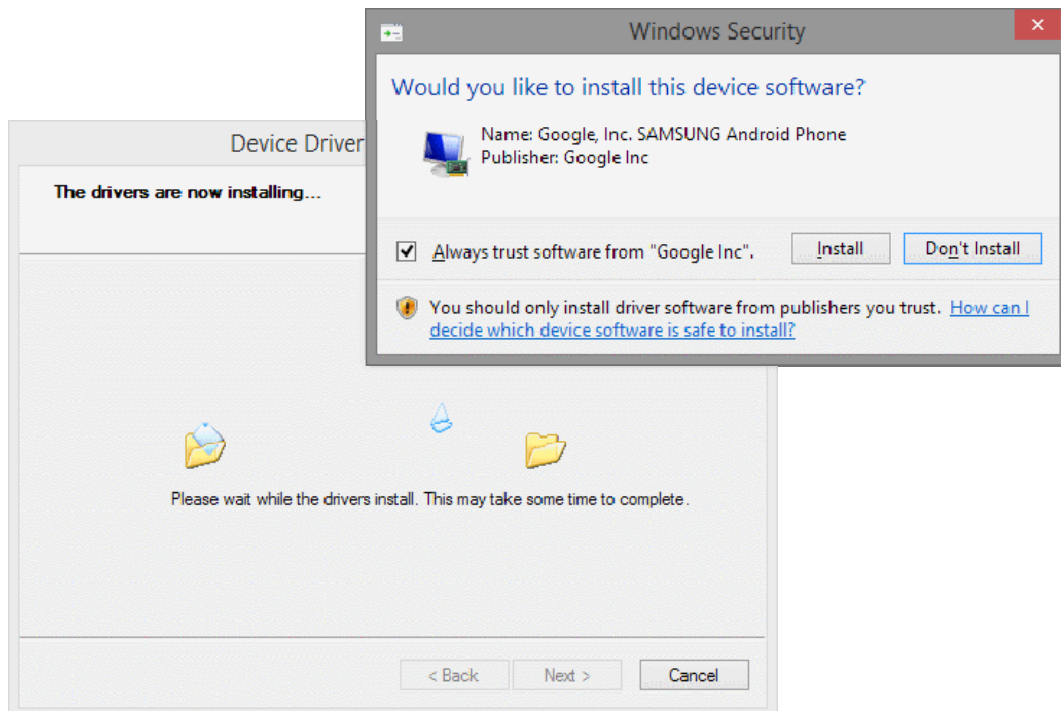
Windows Security

Would you like to install this device software?

Name: Google, Inc. SAMSUNG Android Phone
Publisher: Google Inc

Always trust software from "Google Inc".

Install

Don't Install

You should only install driver software from publishers you trust. How can I decide which device software is safe to install?

Device Driver

The drivers are now installing...

Please wait while the drivers install. This may take some time to complete.

< Back

Next >

Cancel